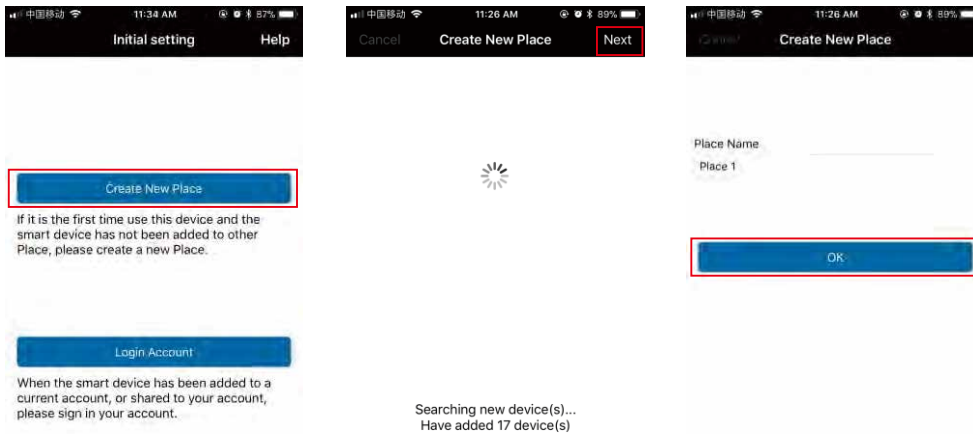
中国移动 11:34 AM 87%

Initial setting

Help

Create New Place

If it is the first time use this device and the smart device has not been added to other Place, please create a new Place.

Login Account

When the smart device has been added to a current account, or shared to your account, please sign in your account.

中国移动 11:26 AM 89%

Cancel

Create New Place

Next

Searching new device(s)...
Have added 17 device(s)

中国移动 11:26 AM 89%

Cancel

Create New Place

Place Name

Place 1

OK